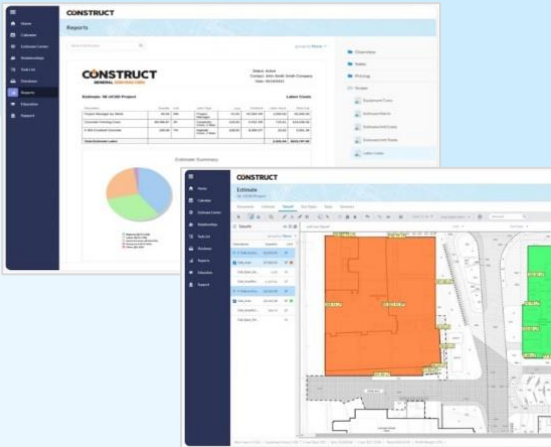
CONSTRUCT

Reports

Home
Calendar
Estimate Center
Relationships
Task List
Purchase
Reports
Education
Support

CONSTRUCT
GENERAL CONTRACTORS

Estimate: 90-10183 Project

Labor Costs

Estimate Summary

Overview
Sales
Pricing
Scope
Equipment Costs
Subcontractors
Estimated Unit Costs
Labor Costs

CONSTRUCT

Estimate

Home
Calendar
Estimate Center
Relationships
Task List
Purchase
Reports
Education
Support